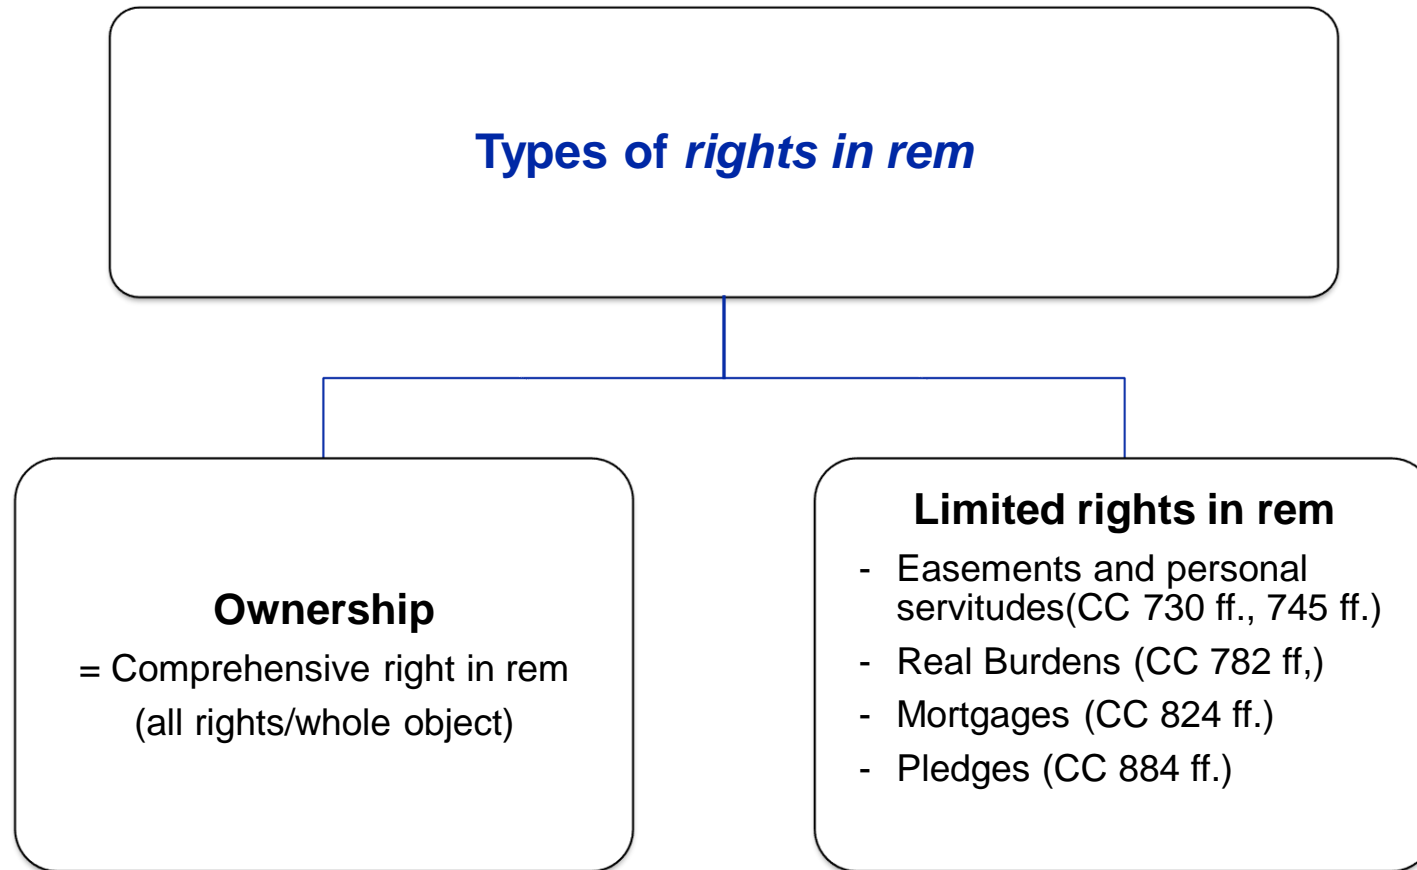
Types of *rights in rem*

Ownership
= Comprehensive right in rem
(all rights/whole object)

Limited rights in rem
- Easements and personal servitudes(CC 730 ff., 745 ff.)
- Real Burdens (CC 782 ff,)
- Mortgages (CC 824 ff.)
- Pledges (CC 884 ff.)